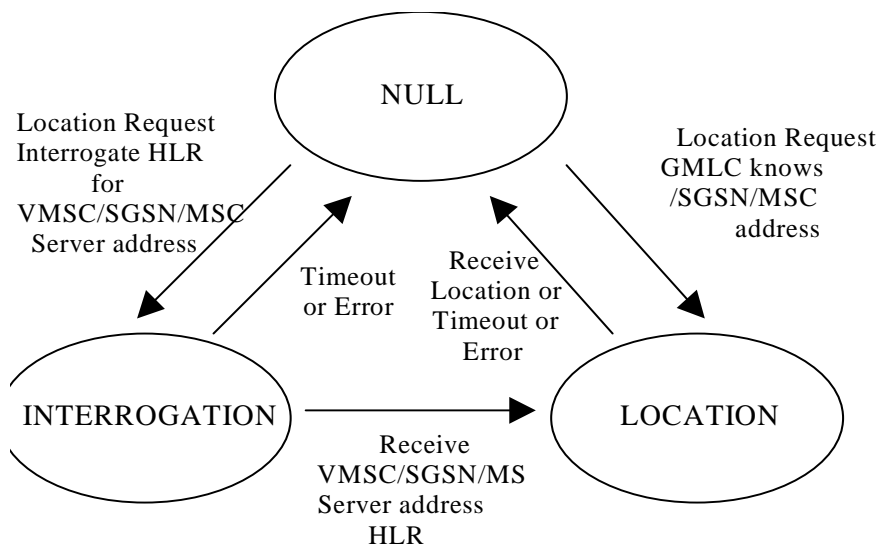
NULL

Location Request Interrogate HLR for VMSC/SGSN/MSC Server address

Location Request GMLC knows /SGSN/MSC address

Timeout or Error

Receive Location or Timeout or Error

INTERROGATION

LOCATION

Receive VMSC/SGSN/MS Server address HLR